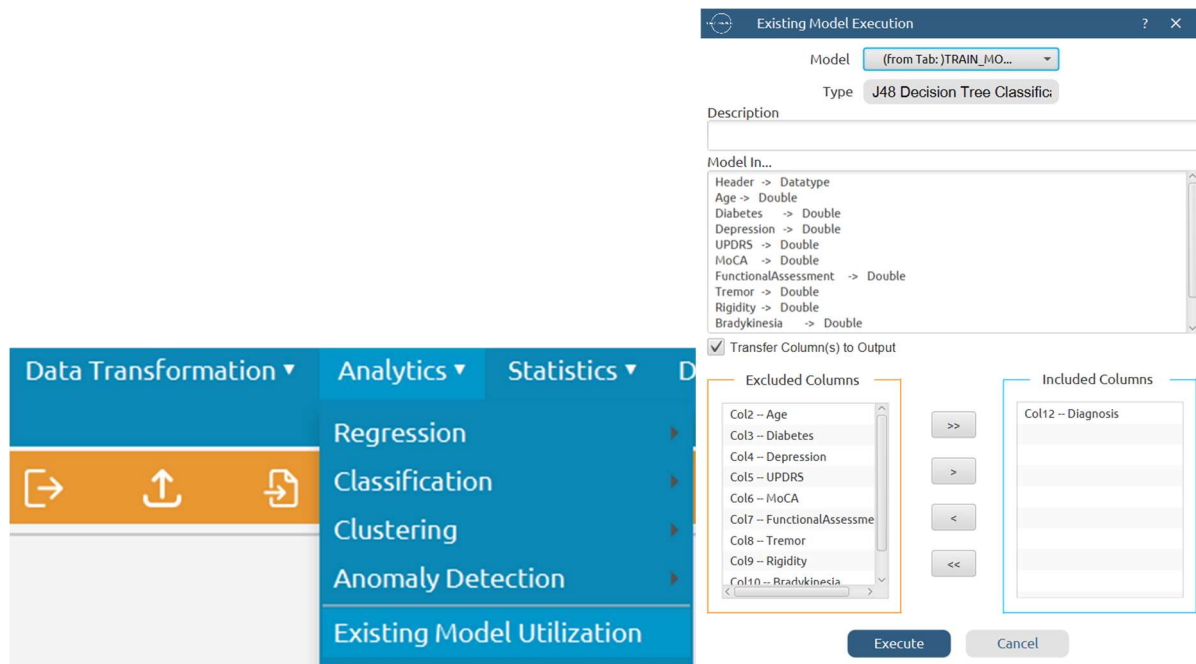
Data Transformation ▾ Analytics ▾ Statistics ▾ D

Regression
Classification
Clustering
Anomaly Detection
Existing Model Utilization

Existing Model Execution ? ✕

Model (from Tab: )TRAIN_MO...

Type J48 Decision Tree Classifica

Description

Model In...
Header -> Datatype
Age -> Double
Diabetes -> Double
Depression -> Double
UPDRS -> Double
MoCA -> Double
FunctionalAssessment -> Double
Tremor -> Double
Rigidity -> Double
Bradykinesia -> Double

Transfer Column(s) to Output

Excluded Columns
Col2 -- Age
Col3 -- Diabetes
Col4 -- Depression
Col5 -- UPDRS
Col6 -- MoCA
Col7 -- FunctionalAssessme
Col8 -- Tremor
Col9 -- Rigidity
Col10 -- Bradykinesia

>>
>
<
<<

Included Columns
Col12 -- Diagnosis

Execute Cancel